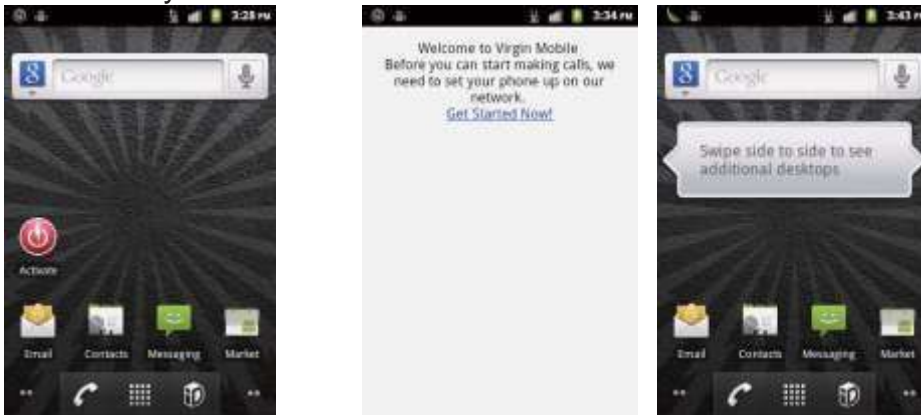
3:28 PM

Google

Activate

Email Contacts Messaging Market

3:34 PM

Welcome to Virgin Mobile
Before you can start making calls, we need to set your phone up on our network.
Get Started Now!

3:43 PM

Google

Swipe side to side to see additional desktops

Email Contacts Messaging Market